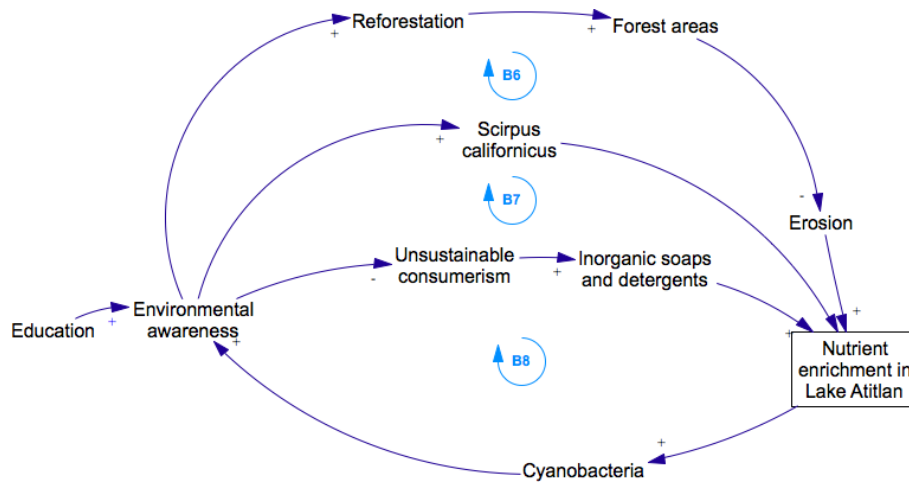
Reforestation
+
+
Forest areas
B6
Scirpus californicus
+
B7
-
Erosion
Unsustainable consumerism
-
+
Inorganic soaps and detergents
Education
+
Environmental awareness
+
B8
+
+
Nutrient enrichment in Lake Atitlan
+
Cyanobacteria